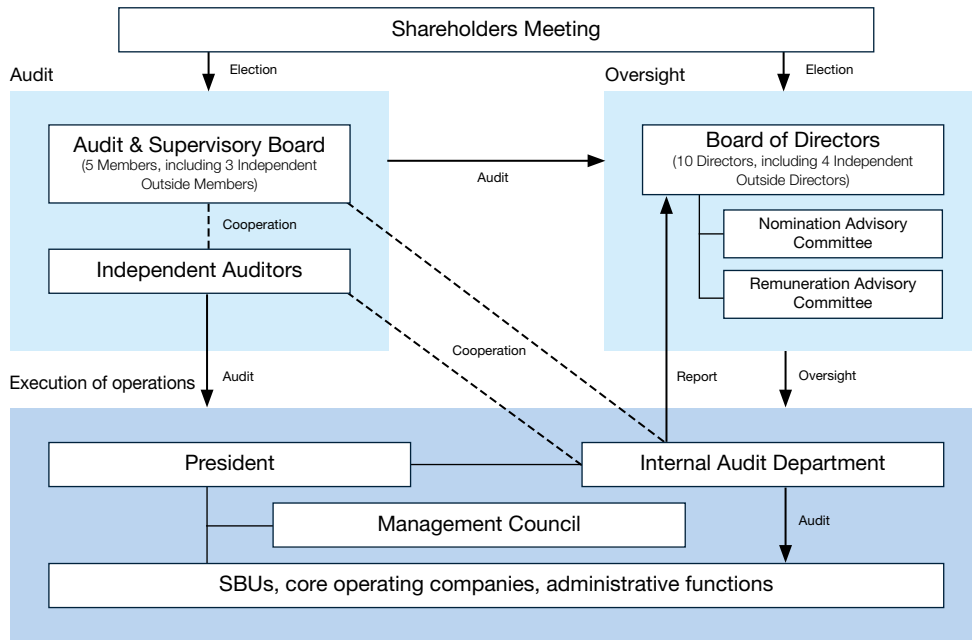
Shareholders Meeting

Audit

Election

Oversight

Election

Audit & Supervisory Board
(5 Members, including 3 Independent Outside Members)

Audit

Board of Directors
(10 Directors, including 4 Independent Outside Directors)

Cooperation

Nomination Advisory Committee

Independent Auditors

Remuneration Advisory Committee

Cooperation

Execution of operations

Audit

Report

Oversight

President

Internal Audit Department

Management Council

Audit

SBUs, core operating companies, administrative functions